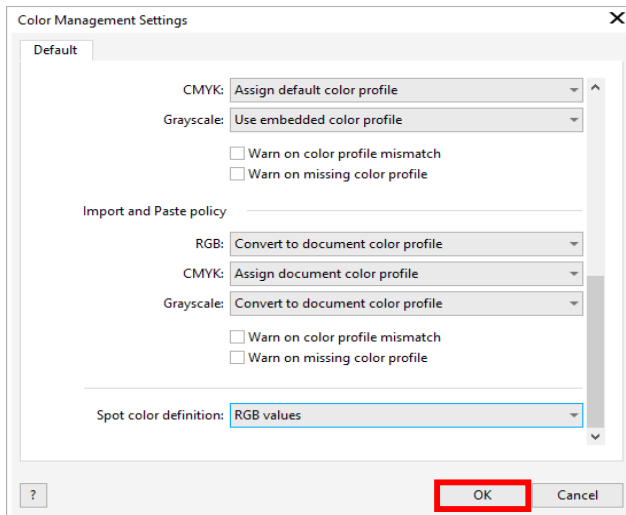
Color Management Settings

Default

CMYK: Assign default color profile

Grayscale: Use embedded color profile

Warn on color profile mismatch

Warn on missing color profile

Import and Paste policy

RGB: Convert to document color profile

CMYK: Assign document color profile

Grayscale: Convert to document color profile

Warn on color profile mismatch

Warn on missing color profile

Spot color definition: RGB values

?

OK

Cancel